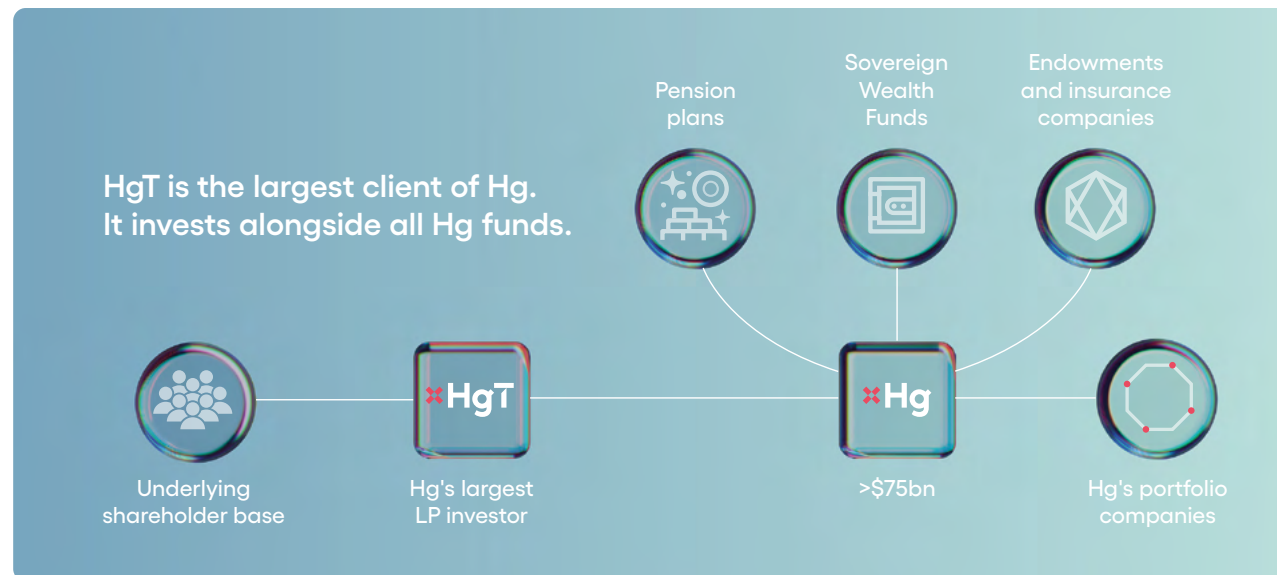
HgT is the largest client of Hg. It invests alongside all Hg funds.

Pension plans

Sovereign Wealth Funds

Endowments and insurance companies

HgT

Hg

Underlying shareholder base

Hg's largest LP investor

>$75bn

Hg's portfolio companies